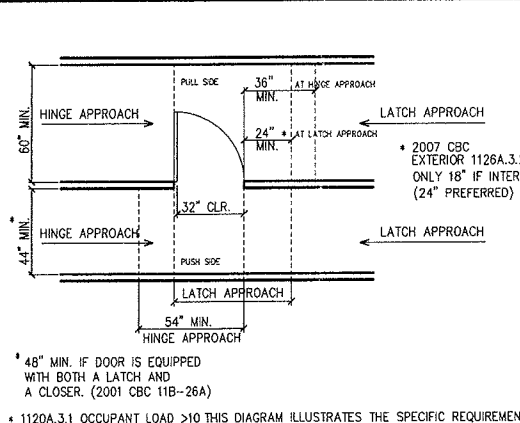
PULL SIDE

36" MIN.

AT HINGE APPROACH

60" MIN.

HINGE APPROACH

LATCH APPROACH

24" MIN.

* AT LATCH APPROACH

* 2007 CBC EXTERIOR 1126A.3.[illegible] ONLY 18" IF INTER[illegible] (24" PREFERRED)

32" CLR.

* 44" MIN.

HINGE APPROACH

LATCH APPROACH

PUSH SIDE

LATCH APPROACH

54" MIN.

HINGE APPROACH

* 48" MIN. IF DOOR IS EQUIPPED WITH BOTH A LATCH AND A CLOSER. (2001 CBC 11B-26A)

* 1120A.3.1 OCCUPANT LOAD >10 THIS DIAGRAM ILLUSTRATES THE SPECIFIC REQUIREMEN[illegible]